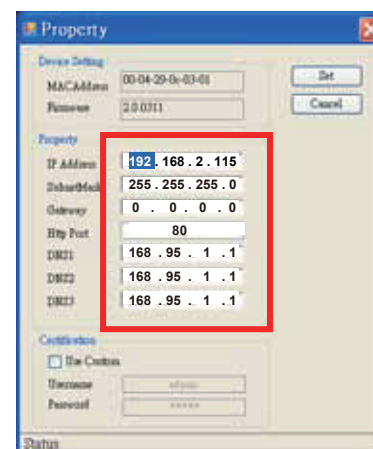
Property

Device Setting

MACAddress 00-04-29-0c-03-01

Firmware 2.0.0311

Set

Cancel

Property

IP Address 192 . 168 . 2 . 115

SubnetMask 255 . 255 . 255 . 0

Gateway 0 . 0 . 0 . 0

Http Port 80

DNS1 168 . 95 . 1 . 1

DNS2 168 . 95 . 1 . 1

DNS3 168 . 95 . 1 . 1

Certification

Use Custom

Username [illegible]

Password *****

Status